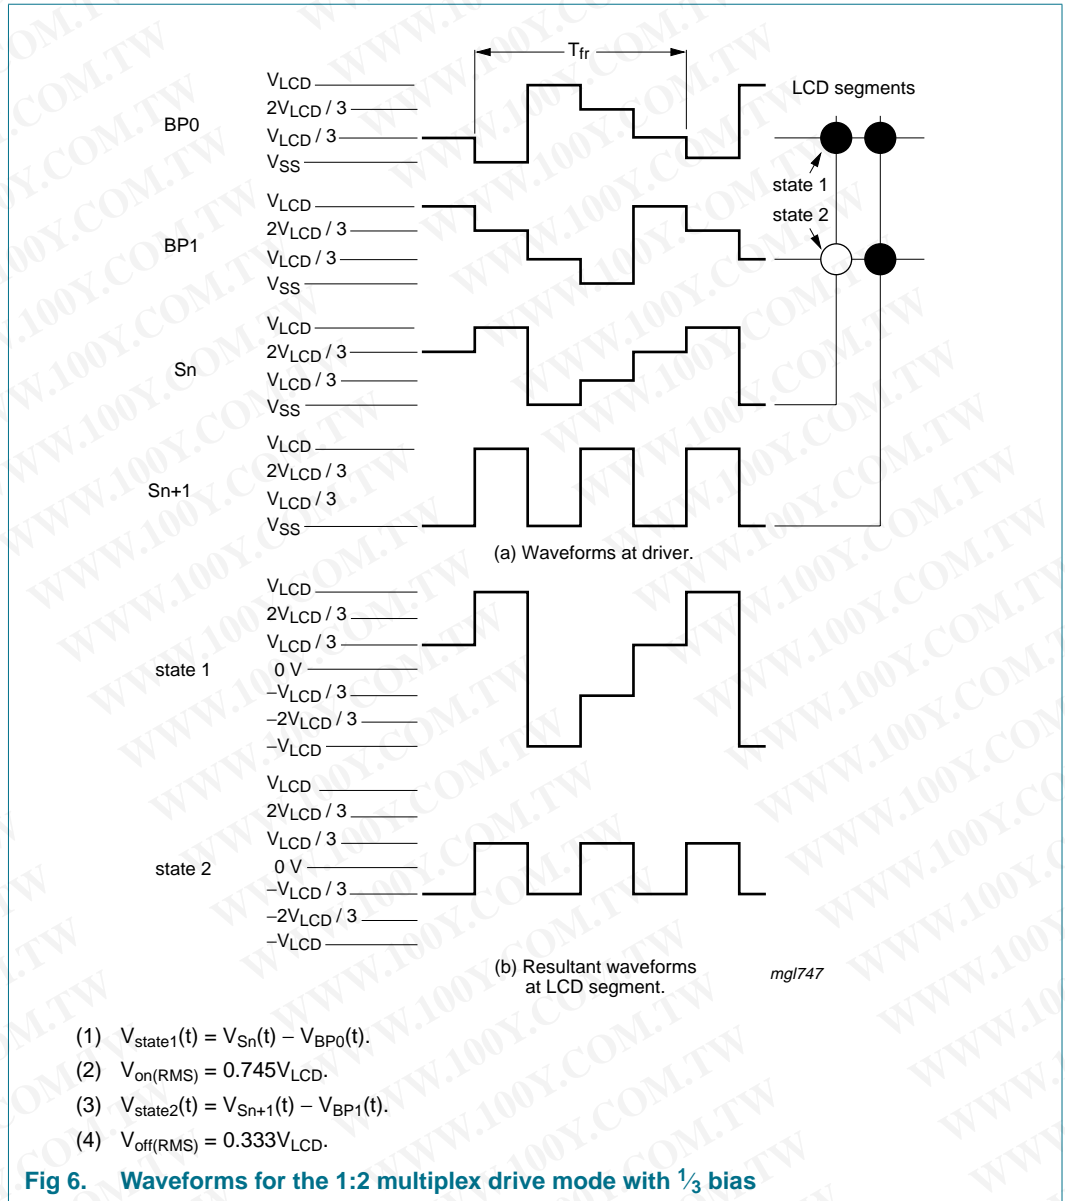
$T_{fr}$

LCD segments

BP0
$V_{LCD}$
$2V_{LCD} / 3$
$V_{LCD} / 3$
$V_{SS}$

state 1

state 2

BP1
$V_{LCD}$
$2V_{LCD} / 3$
$V_{LCD} / 3$
$V_{SS}$

Sn
$V_{LCD}$
$2V_{LCD} / 3$
$V_{LCD} / 3$
$V_{SS}$

Sn+1
$V_{LCD}$
$2V_{LCD} / 3$
$V_{LCD} / 3$
$V_{SS}$

(a) Waveforms at driver.

state 1
$V_{LCD}$
$2V_{LCD} / 3$
$V_{LCD} / 3$
0 V
$-V_{LCD} / 3$
$-2V_{LCD} / 3$
$-V_{LCD}$

state 2
$V_{LCD}$
$2V_{LCD} / 3$
$V_{LCD} / 3$
0 V
$-V_{LCD} / 3$
$-2V_{LCD} / 3$
$-V_{LCD}$

(b) Resultant waveforms at LCD segment.

mgl747

(1) $V_{state1}(t) = V_{Sn}(t) - V_{BP0}(t)$.
(2) $V_{on(RMS)} = 0.745V_{LCD}$.
(3) $V_{state2}(t) = V_{Sn+1}(t) - V_{BP1}(t)$.
(4) $V_{off(RMS)} = 0.333V_{LCD}$.

Fig 6. Waveforms for the 1:2 multiplex drive mode with $\frac{1}{3}$ bias